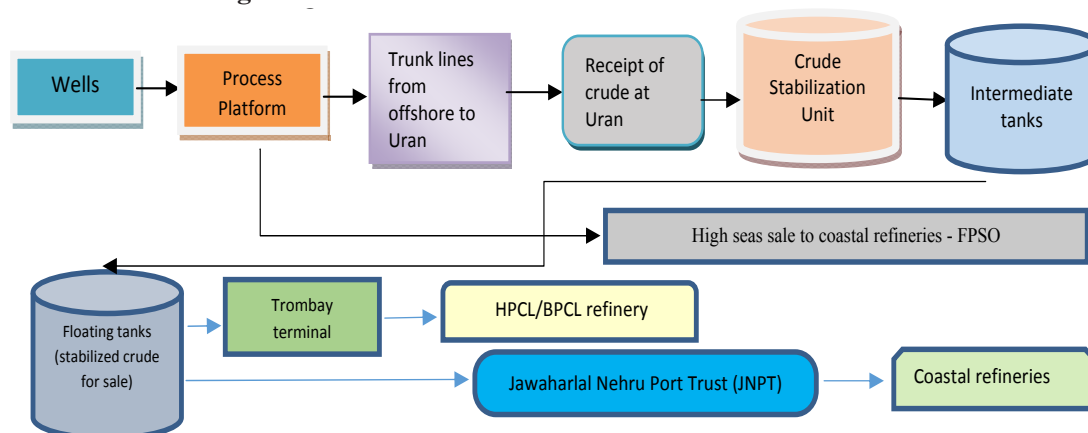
Wells

Process Platform

Trunk lines from offshore to Uran

Receipt of crude at Uran

Crude Stabilization Unit

Intermediate tanks

High seas sale to coastal refineries - FPSO

Floating tanks (stabilized crude for sale)

Trombay terminal

HPCL/BPCL refinery

Jawaharlal Nehru Port Trust (JNPT)

Coastal refineries